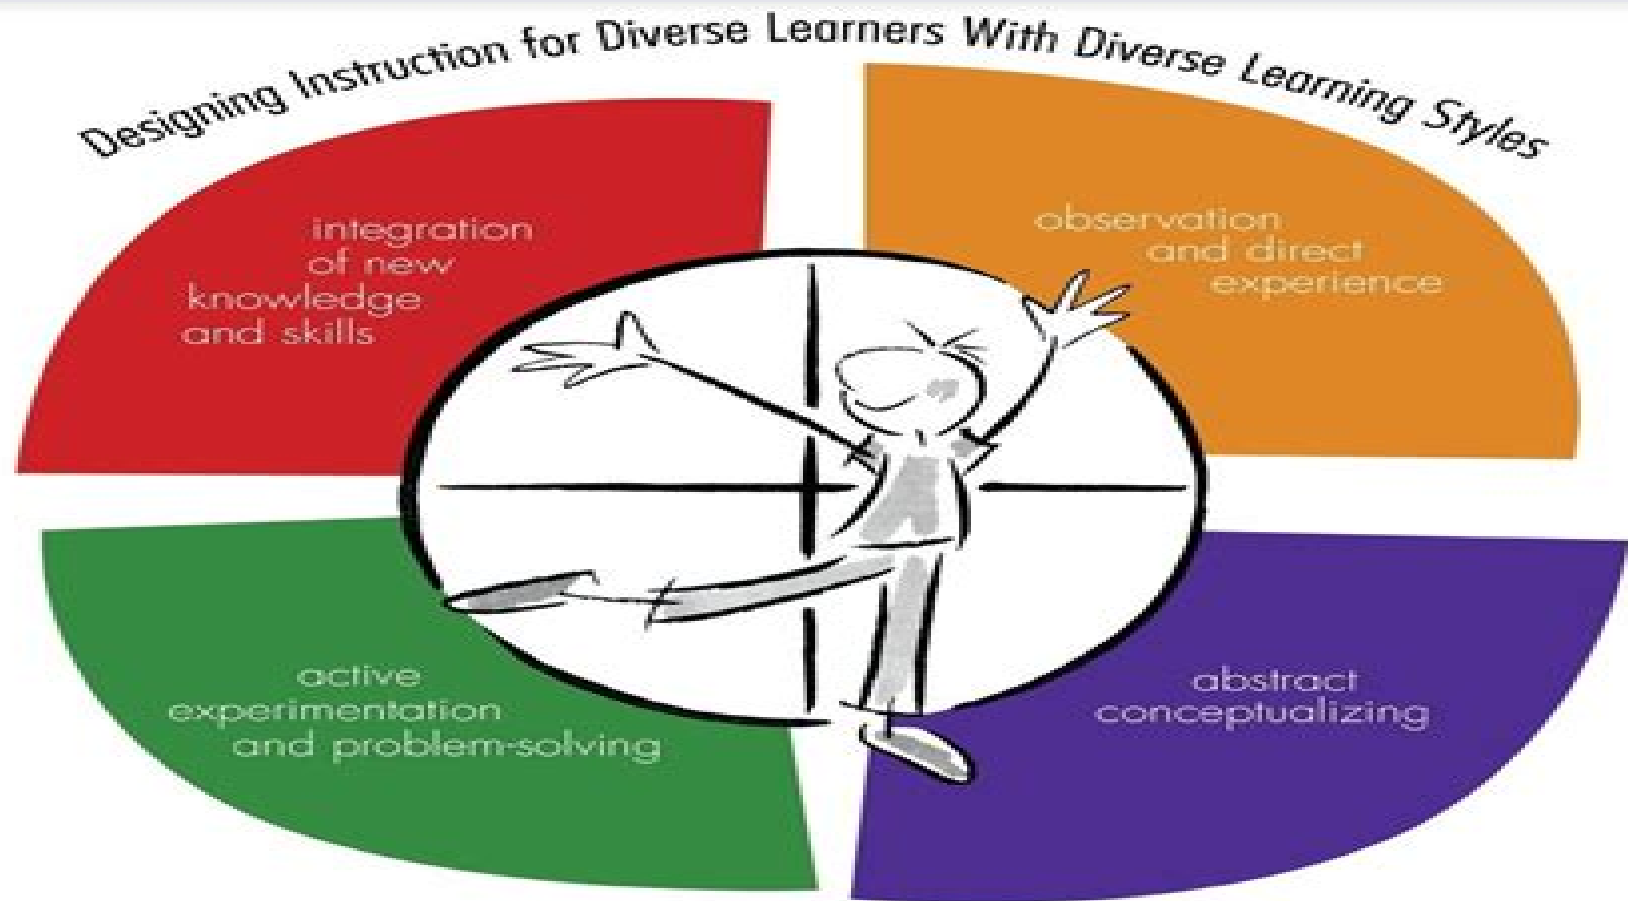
Designing Instruction for Diverse Learners With Diverse Learning Styles

integration of new knowledge and skills

observation and direct experience

active experimentation and problem-solving

abstract conceptualizing